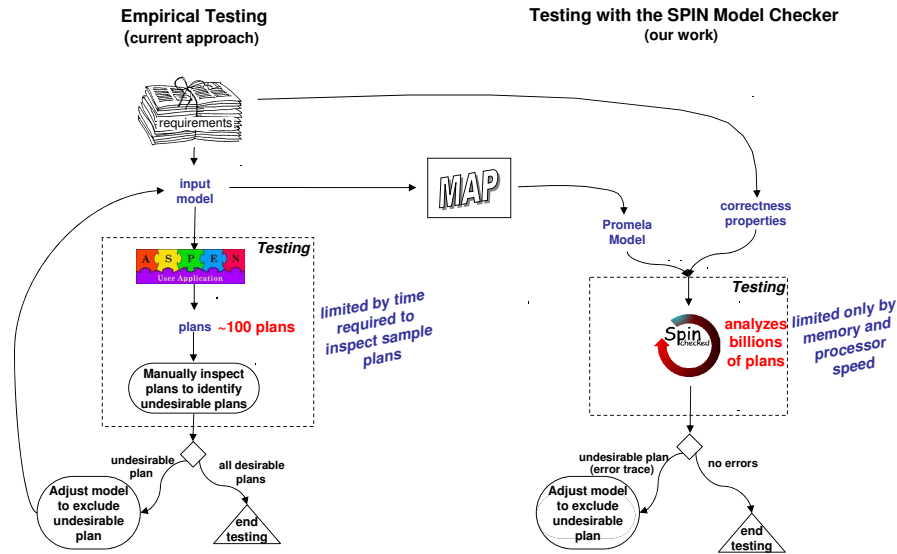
Empirical Testing
(current approach)

Testing with the SPIN Model Checker
(our work)

requirements

input model

MAP

Promela Model

correctness properties

Testing

A S P E N
User Application

plans ~100 plans

limited by time required to inspect sample plans

Manually inspect plans to identify undesirable plans

undesirable plan

all desirable plans

Adjust model to exclude undesirable plan

end testing

Testing

Spin checked

analyzes billions of plans

limited only by memory and processor speed

undesirable plan (error trace)

no errors

Adjust model to exclude undesirable plan

end testing